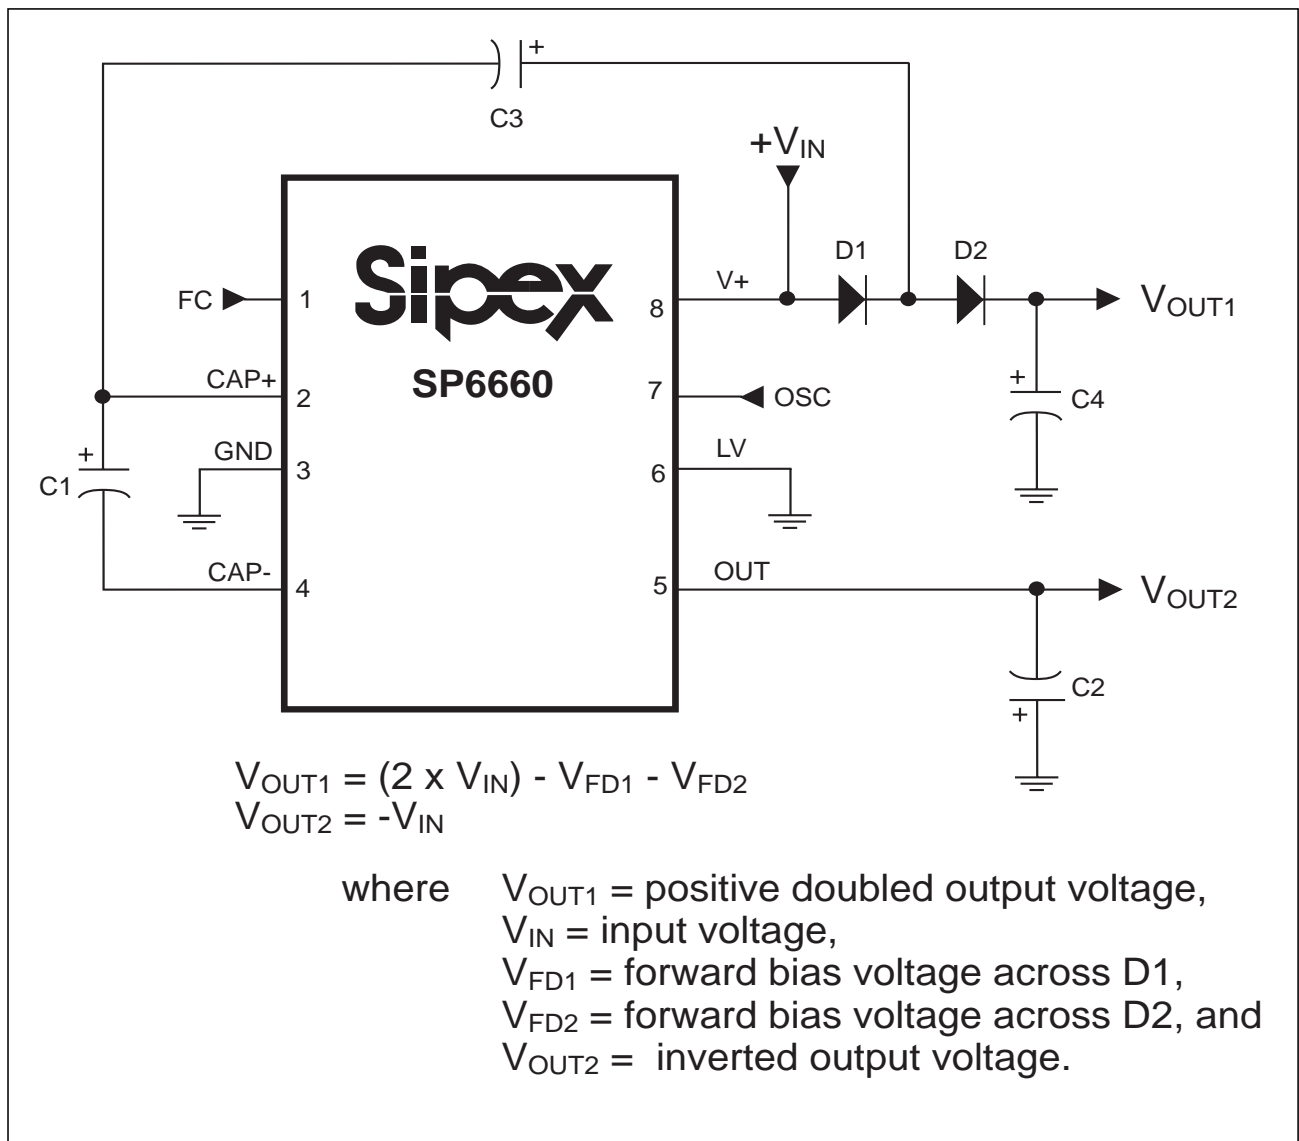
+

C3

$+V_{IN}$

Sipex

SP6660

FC

1

CAP+

2

GND

3

CAP-

4

V+

8

7

OSC

LV

6

OUT

5

D1

D2

$V_{OUT1}$

$V_{OUT2}$

+

C4

+

C1

C2

+

$V_{OUT1} = (2 \times V_{IN}) - V_{FD1} - V_{FD2}$
$V_{OUT2} = -V_{IN}$

where $V_{OUT1}$ = positive doubled output voltage,
$V_{IN}$ = input voltage,
$V_{FD1}$ = forward bias voltage across D1,
$V_{FD2}$ = forward bias voltage across D2, and
$V_{OUT2}$ = inverted output voltage.